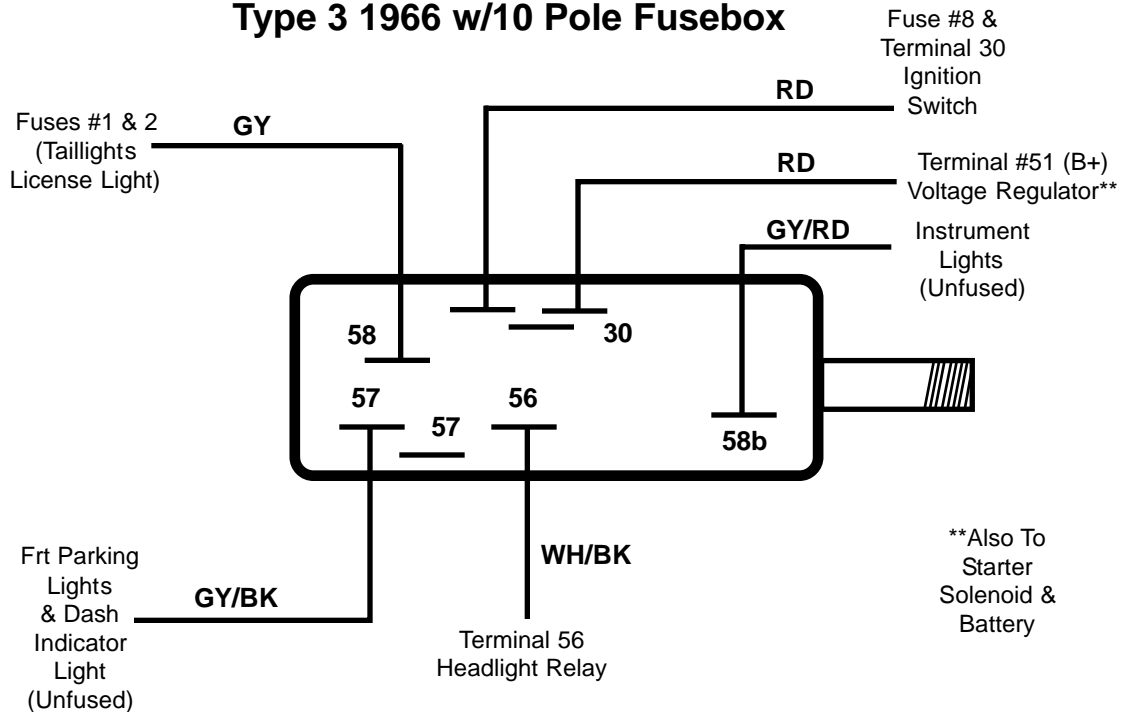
Type 3 1966 w/10 Pole Fusebox

Fuse #8 & Terminal 30 Ignition Switch

RD

Fuses #1 & 2 (Taillights License Light)

GY

RD

Terminal #51 (B+) Voltage Regulator**

GY/RD

Instrument Lights (Unfused)

58

30

57

56

57

58b

Frt Parking Lights & Dash Indicator Light (Unfused)

GY/BK

WH/BK

Terminal 56 Headlight Relay

**Also To Starter Solenoid & Battery